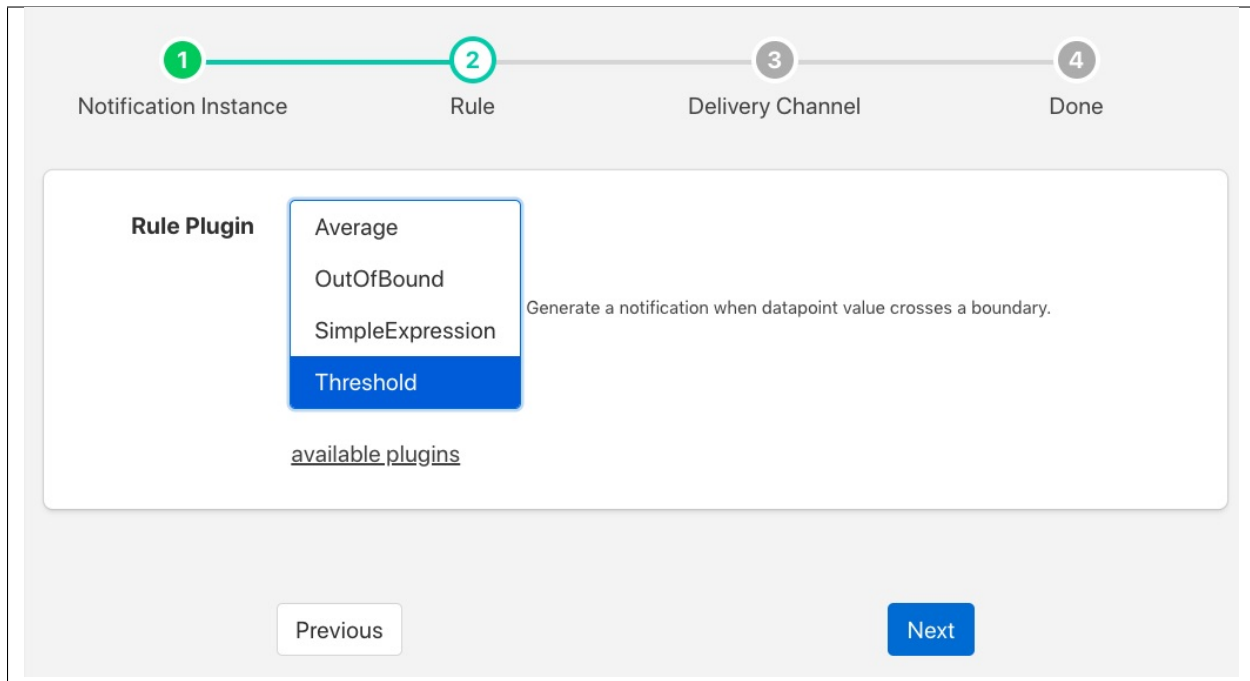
1 Notification Instance
2 Rule
3 Delivery Channel
4 Done

Rule Plugin

Average
OutOfBound
SimpleExpression
Threshold

Generate a notification when datapoint value crosses a boundary.

available plugins

Previous

Next